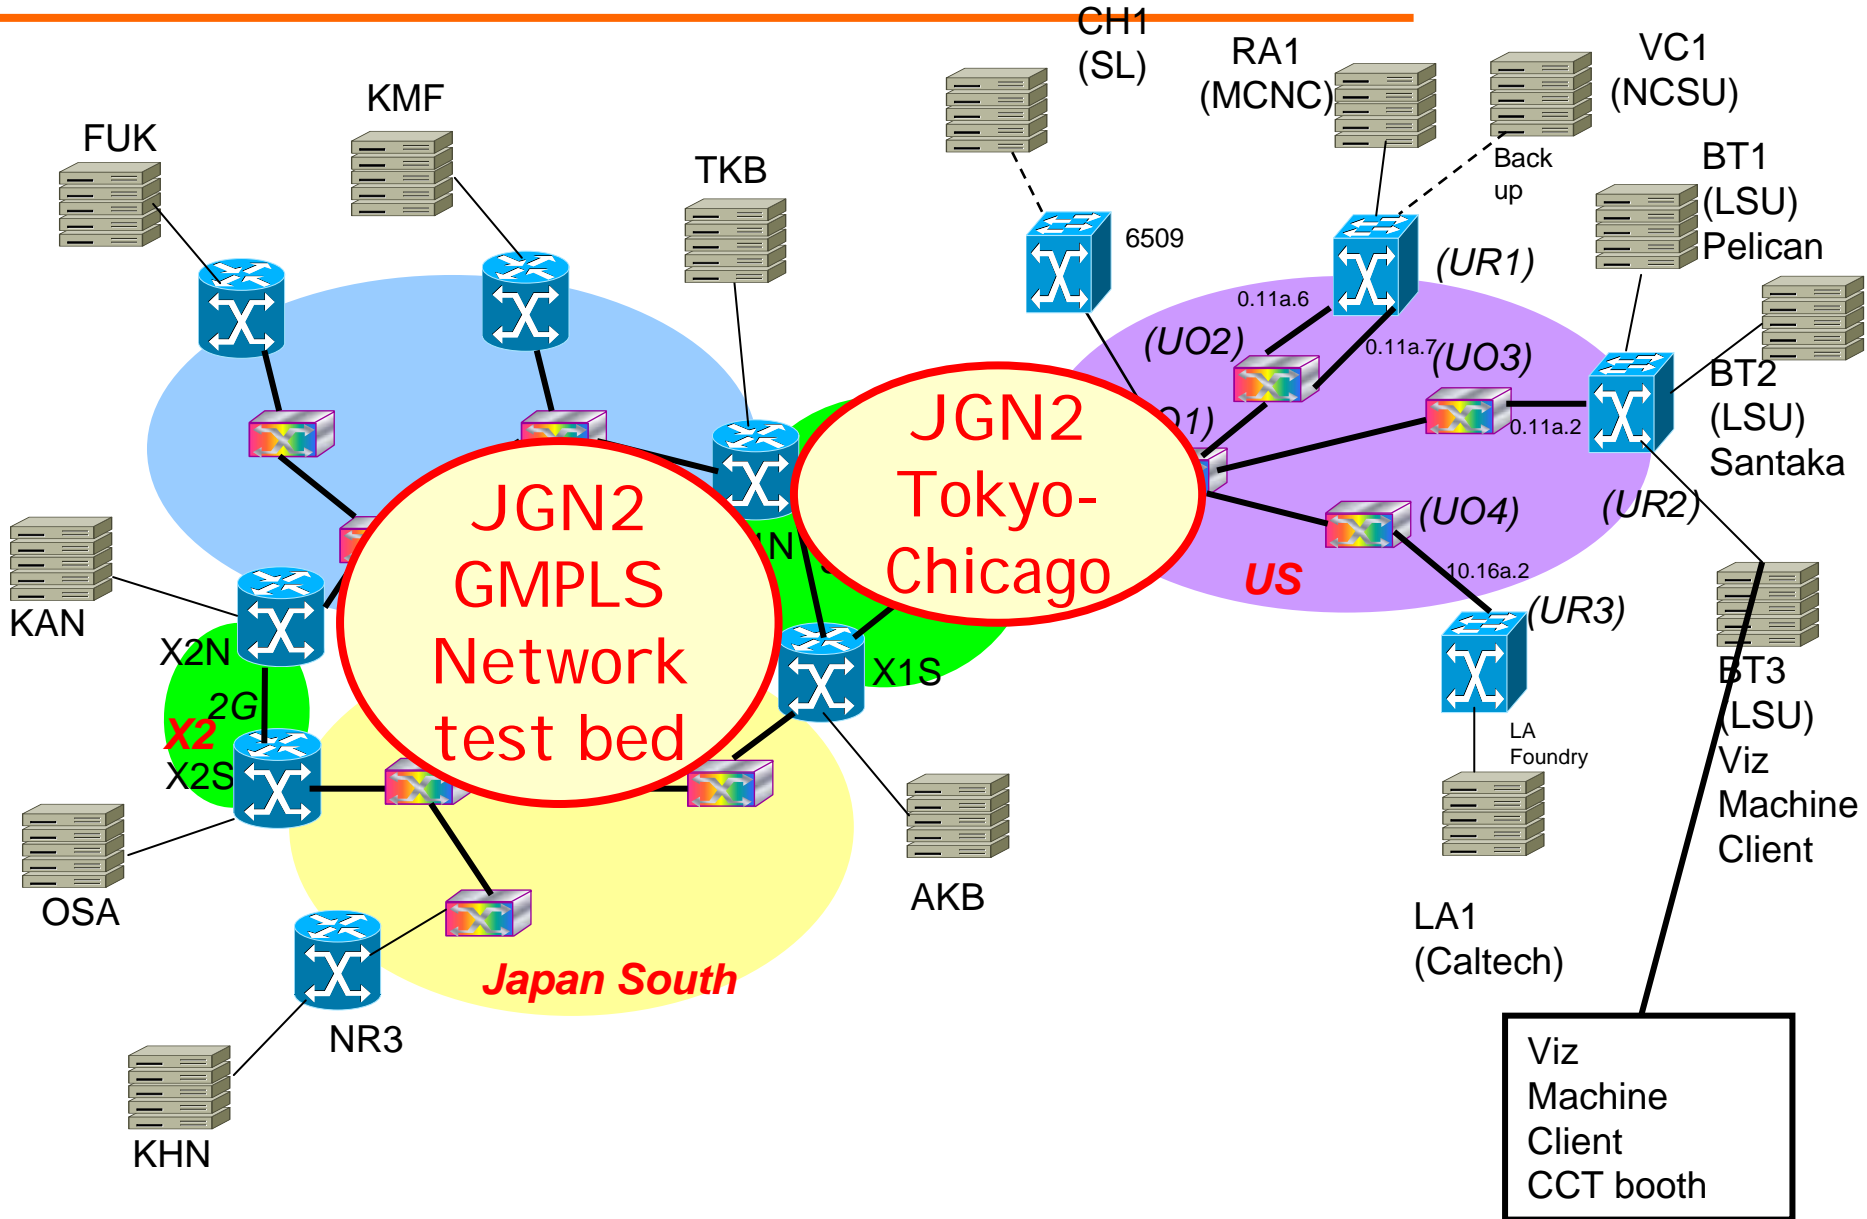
CH1 (SL)

RA1 (MCNC)

VC1 (NCSU)

KMF

FUK

TKB

Back up

BT1 (LSU) Pelican

6509

(UR1)

0.11a.6

(UO2)

0.11a.7

(UO3)

BT2 (LSU) Santaka

0.11a.2

(UR2)

(UO4)

10.16a.2

(UR3)

US

JGN2 Tokyo-Chicago

JGN2 GMPLS Network test bed

KAN

X2N

2G

X2

X2S

X1S

OSA

AKB

LA Foundry

LA1 (Caltech)

BT3 (LSU) Viz Machine Client

Japan South

NR3

KHN

Viz Machine Client CCT booth